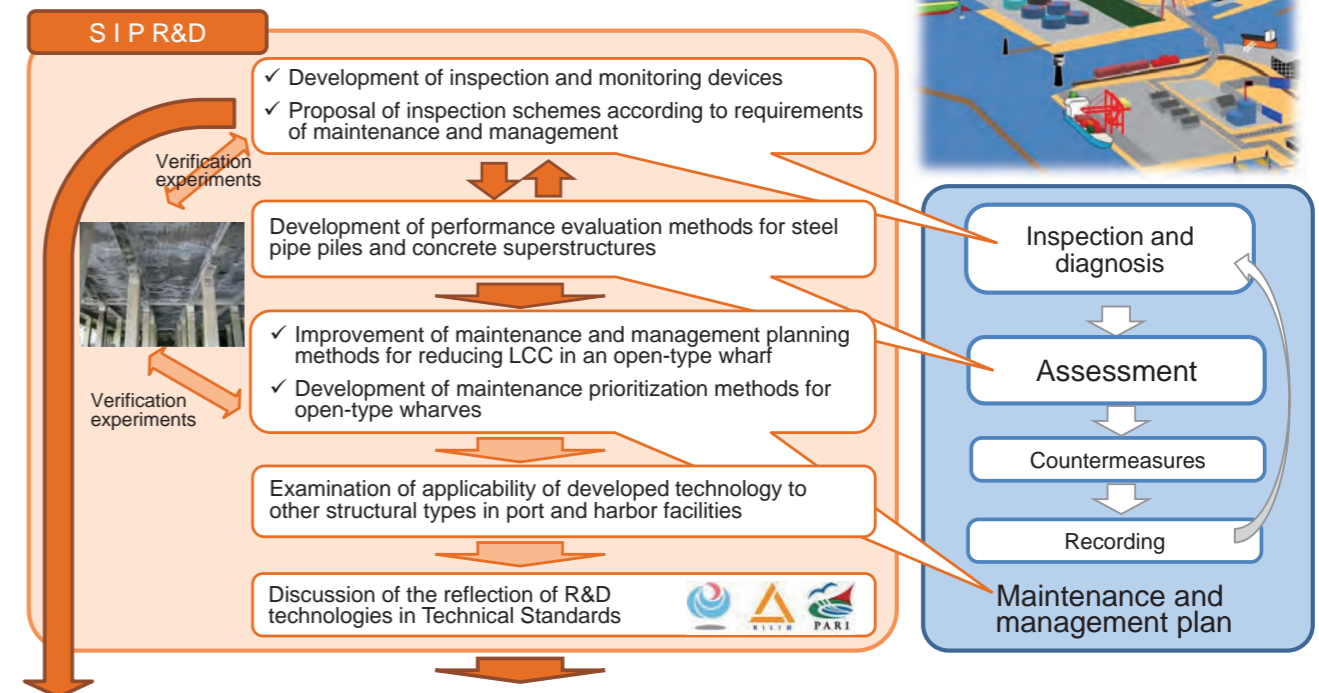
S I P R&D

✓ Development of inspection and monitoring devices
✓ Proposal of inspection schemes according to requirements of maintenance and management

Verification experiments

Development of performance evaluation methods for steel pipe piles and concrete superstructures

✓ Improvement of maintenance and management planning methods for reducing LCC in an open-type wharf
✓ Development of maintenance prioritization methods for open-type wharves

Verification experiments

Examination of applicability of developed technology to other structural types in port and harbor facilities

Discussion of the reflection of R&D technologies in Technical Standards

PARI

Inspection and diagnosis

Assessment

Countermeasures

Recording

Maintenance and management plan